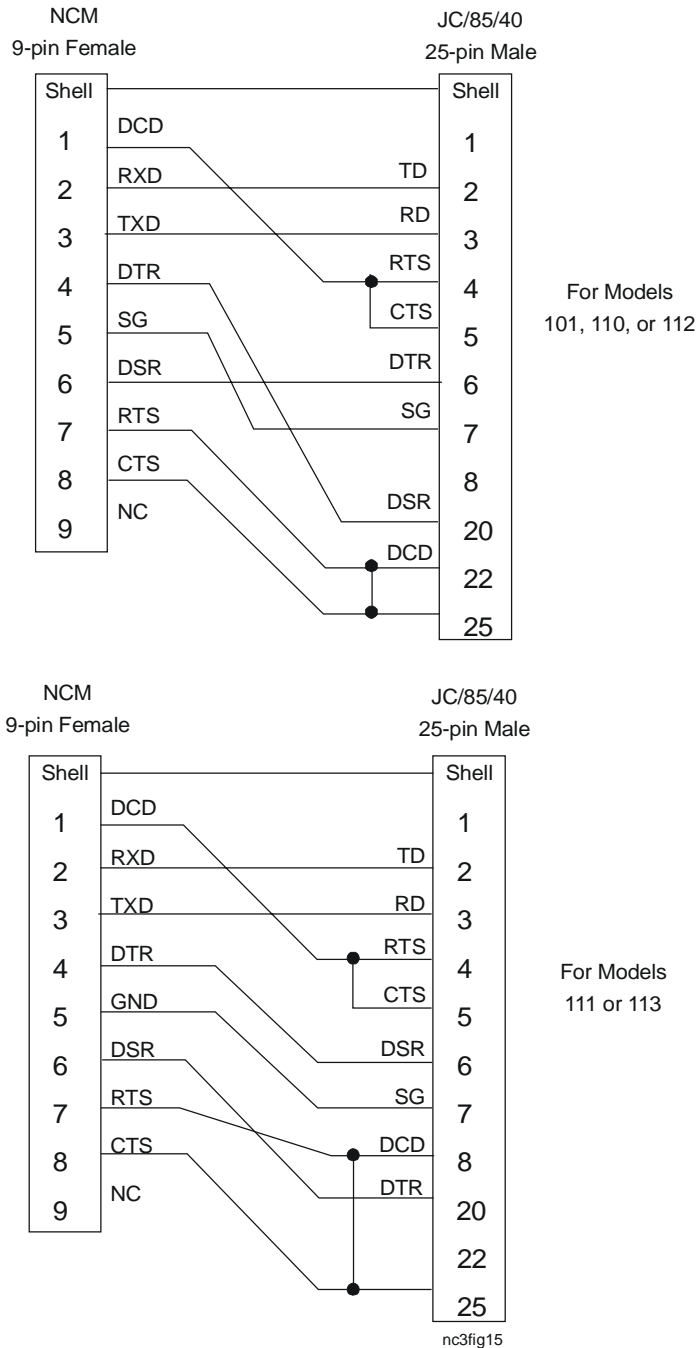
NCM
9-pin Female

JC/85/40
25-pin Male

Shell
1
2
3
4
5
6
7
8
9

DCD
RXD
TXD
DTR
SG
DSR
RTS
CTS
NC

TD
RD
RTS
CTS
DTR
SG
DSR
DCD

Shell
1
2
3
4
5
6
7
8
20
22
25

For Models
101, 110, or 112

NCM
9-pin Female

JC/85/40
25-pin Male

Shell
1
2
3
4
5
6
7
8
9

DCD
RXD
TXD
DTR
GND
DSR
RTS
CTS
NC

TD
RD
RTS
CTS
DSR
SG
DCD
DTR

Shell
1
2
3
4
5
6
7
8
20
22
25

For Models
111 or 113

nc3fig15